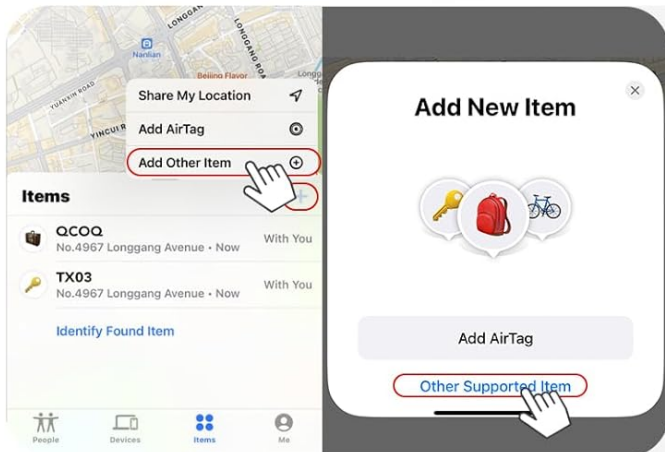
LONGGANG

Nanlian

Beijing Flavor

YUANXIN ROAD

YINCUI R

Share My Location

Add AirTag

Add Other Item

Items

QCOQ
No.4967 Longgang Avenue • Now
With You

TX03
No.4967 Longgang Avenue • Now
With You

Identify Found Item

People Devices Items Me

Add New Item

Add AirTag

Other Supported Item